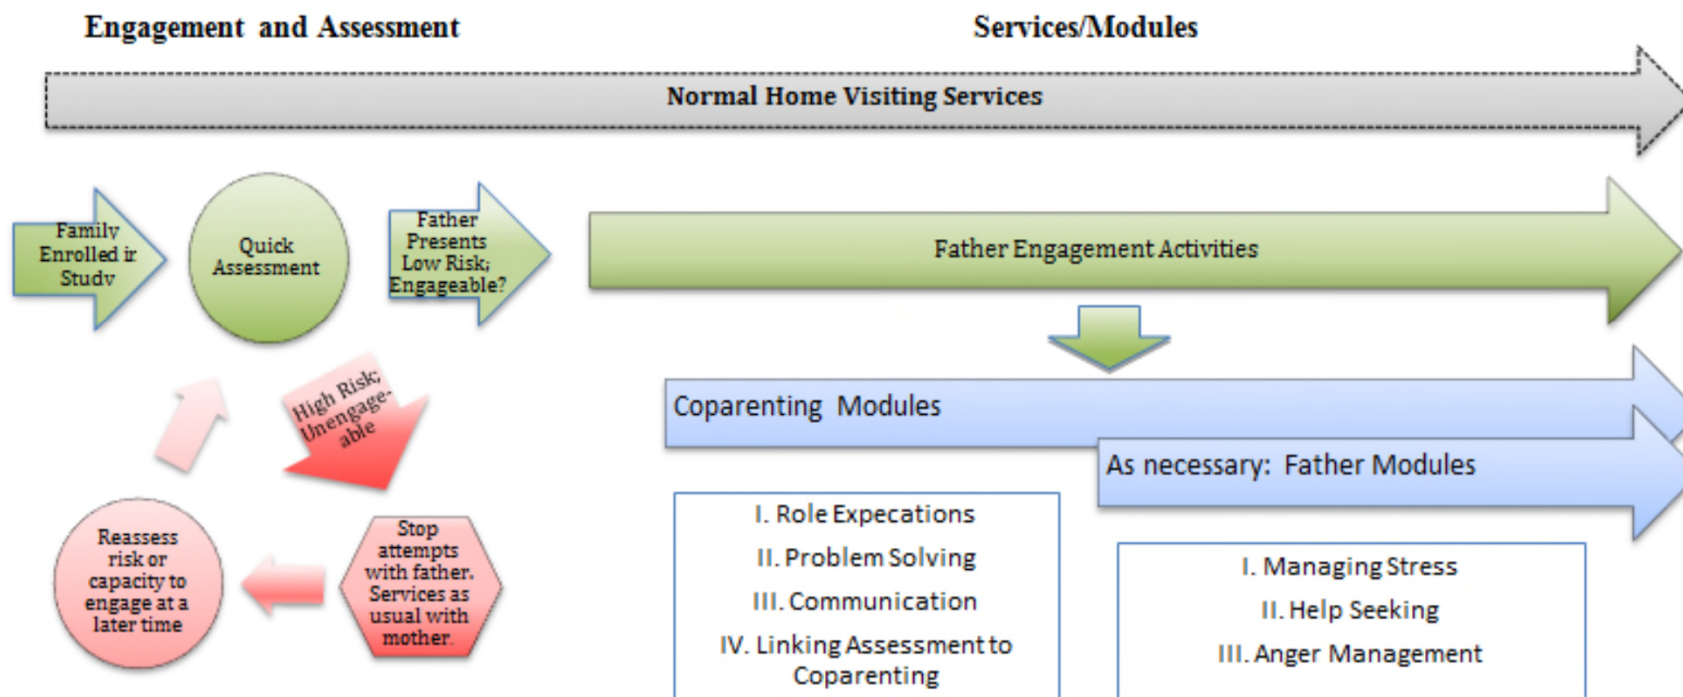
Engagement and Assessment

Services/Modules

Normal Home Visiting Services

Family Enrolled in Study

Quick Assessment

Father Presents Low Risk; Engageable?

Father Engagement Activities

High Risk; Unengageable

Reassess risk or capacity to engage at a later time

Stop attempts with father. Services as usual with mother.

Coparenting Modules

As necessary: Father Modules

I. Role Expecations
II. Problem Solving
III. Communication
IV. Linking Assessment to Coparenting

I. Managing Stress
II. Help Seeking
III. Anger Management